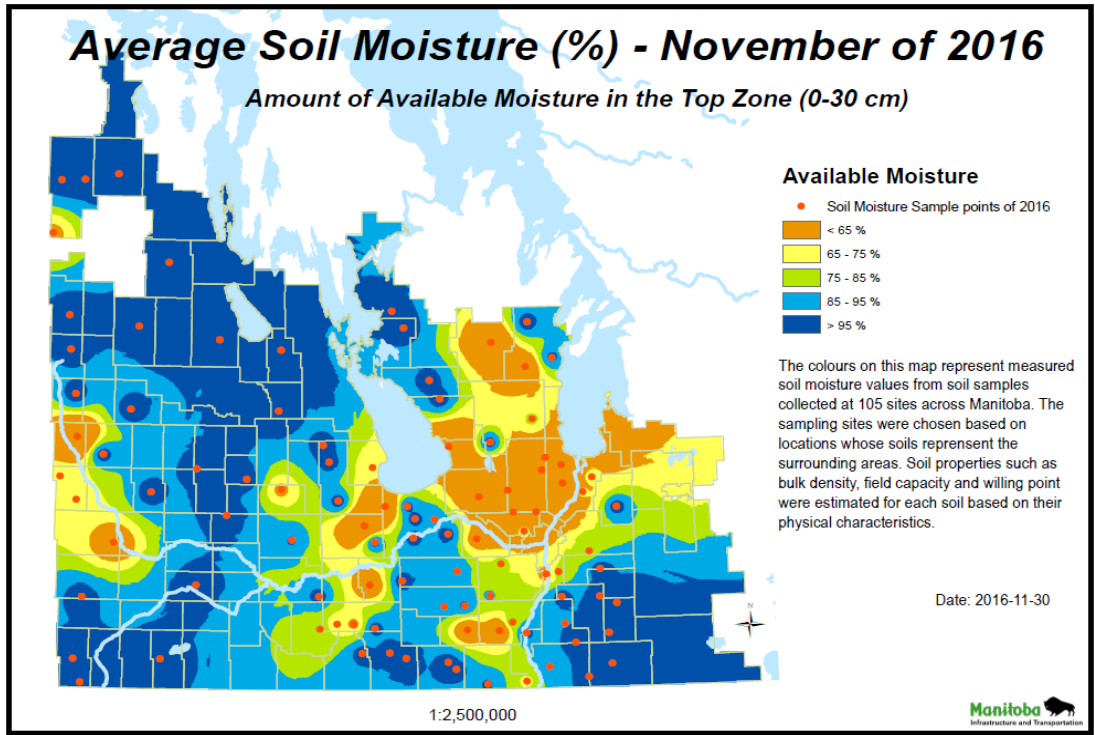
Average Soil Moisture (%) - November of 2016

Amount of Available Moisture in the Top Zone (0-30 cm)

Available Moisture

Soil Moisture Sample points of 2016

< 65 %

65 - 75 %

75 - 85 %

85 - 95 %

> 95 %

The colours on this map represent measured soil moisture values from soil samples collected at 105 sites across Manitoba. The sampling sites were chosen based on locations whose soils represent the surrounding areas. Soil properties such as bulk density, field capacity and willing point were estimated for each soil based on their physical characteristics.

Date: 2016-11-30

N

1:2,500,000

Manitoba
Infrastructure and Transportation